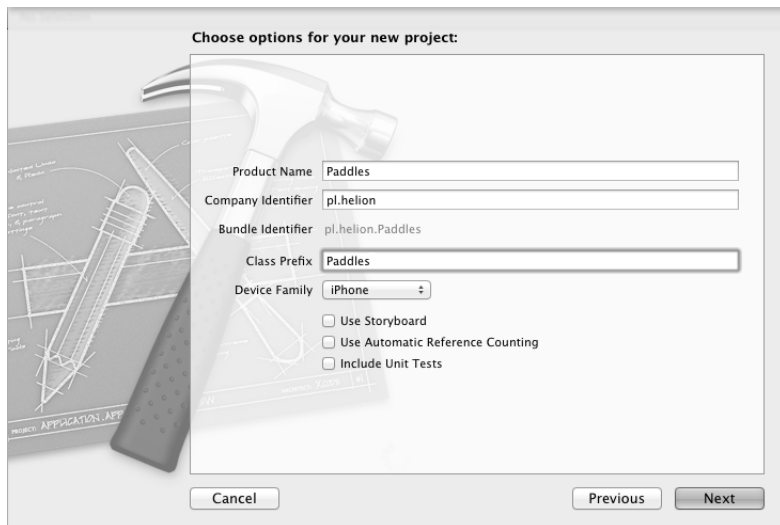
Choose options for your new project:

Product Name Paddles

Company Identifier pl.helion

Bundle Identifier pl.helion.Paddles

Class Prefix Paddles

Device Family iPhone

Use Storyboard

Use Automatic Reference Counting

Include Unit Tests

PROJECT: APPLICATION.APP

Cancel

Previous

Next